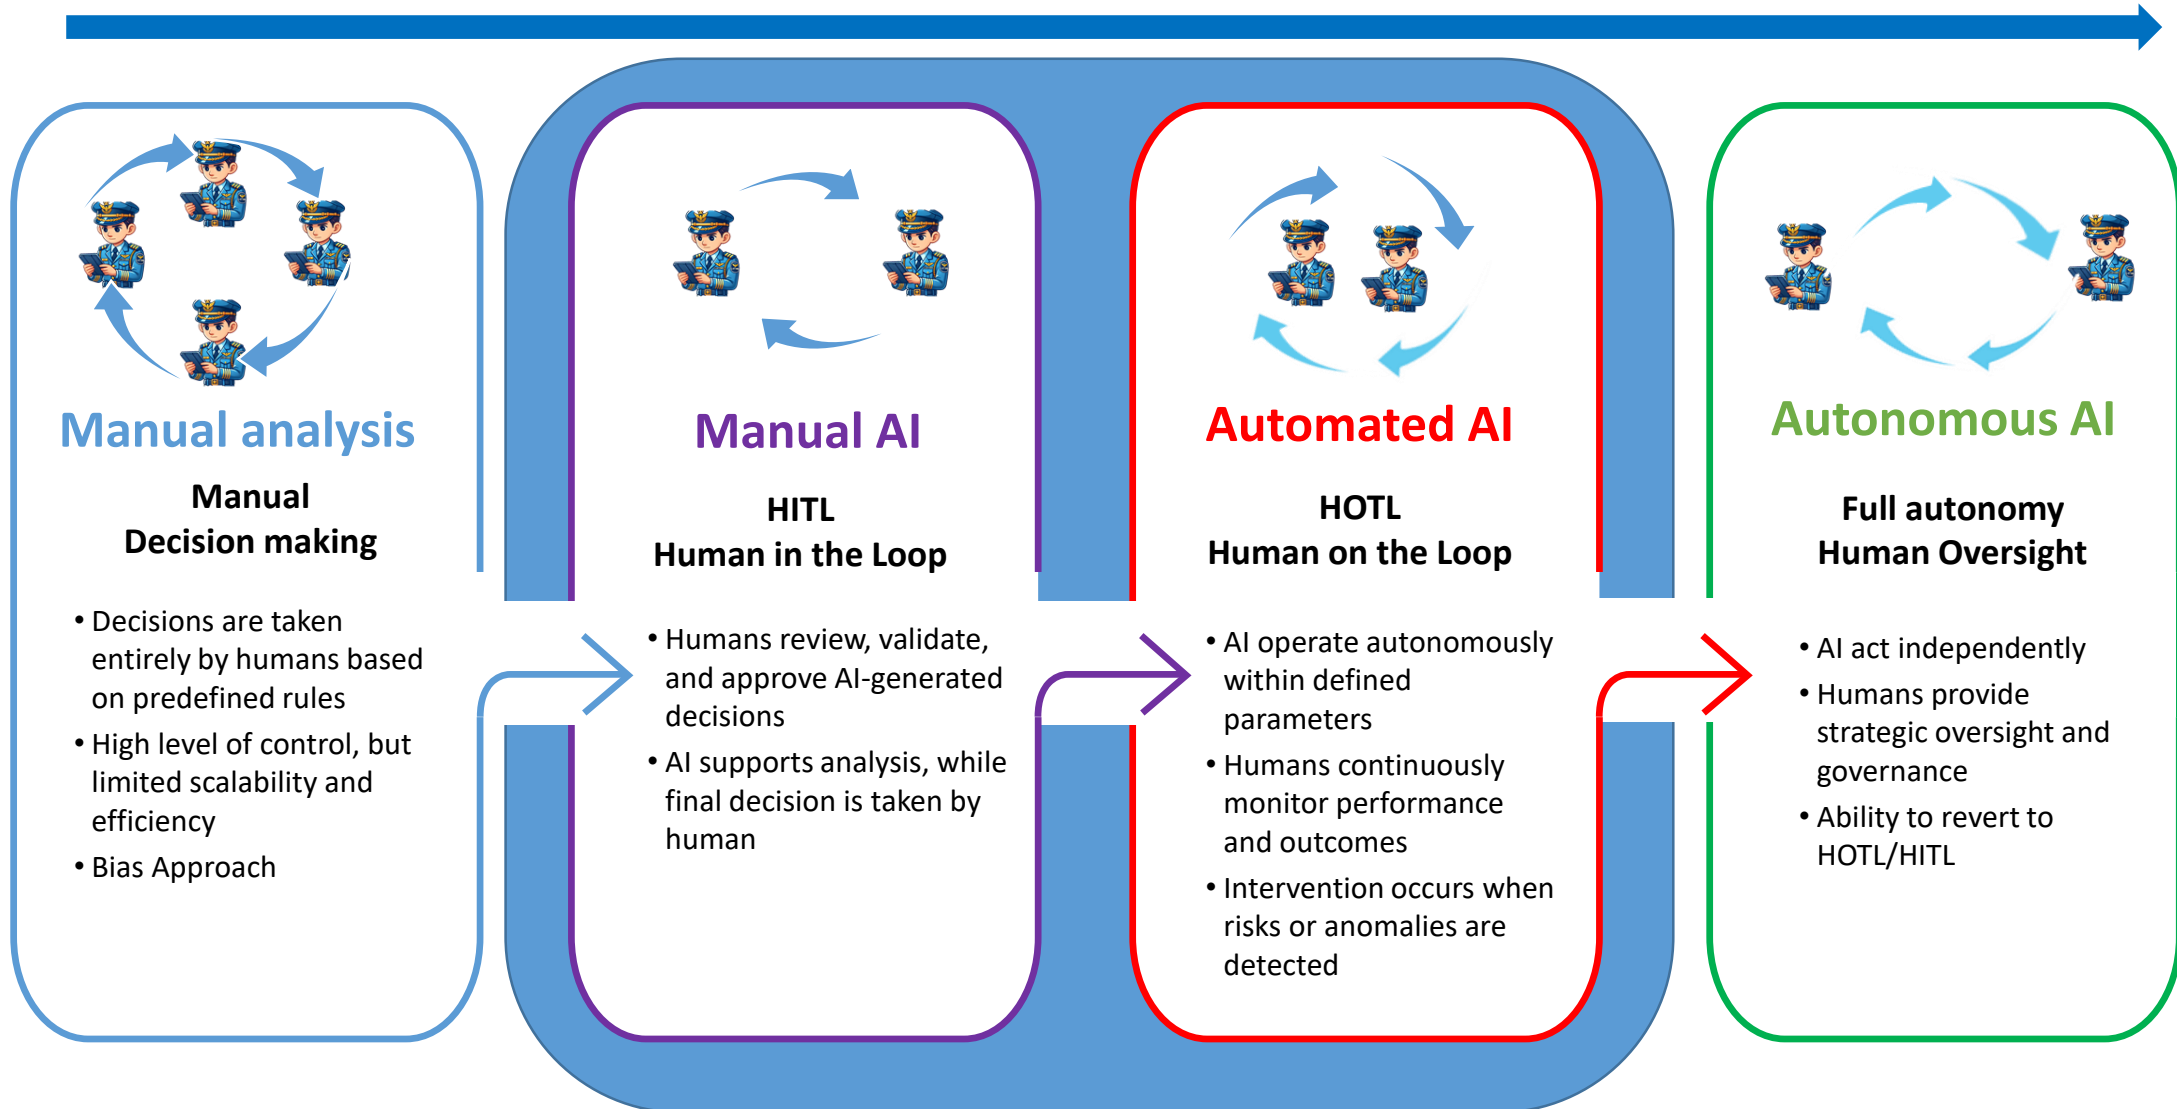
Manual analysis

Manual
Decision making

- Decisions are taken entirely by humans based on predefined rules
- High level of control, but limited scalability and efficiency
- Bias Approach

Manual AI

HITL
Human in the Loop

- Humans review, validate, and approve AI-generated decisions
- AI supports analysis, while final decision is taken by human

Automated AI

HOTL
Human on the Loop

- AI operate autonomously within defined parameters
- Humans continuously monitor performance and outcomes
- Intervention occurs when risks or anomalies are detected

Autonomous AI

Full autonomy
Human Oversight

- AI act independently
- Humans provide strategic oversight and governance
- Ability to revert to HOTL/HITL